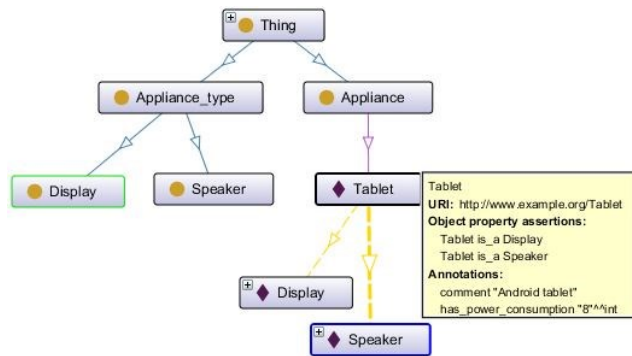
Thing

Appliance_type

Appliance

Display

Speaker

Tablet

Display

Speaker

Tablet
**URI:** http://www.example.org/Tablet
**Object property assertions:**
Tablet is_a Display
Tablet is_a Speaker
**Annotations:**
comment "Android tablet"
has_power_consumption "8"^^int